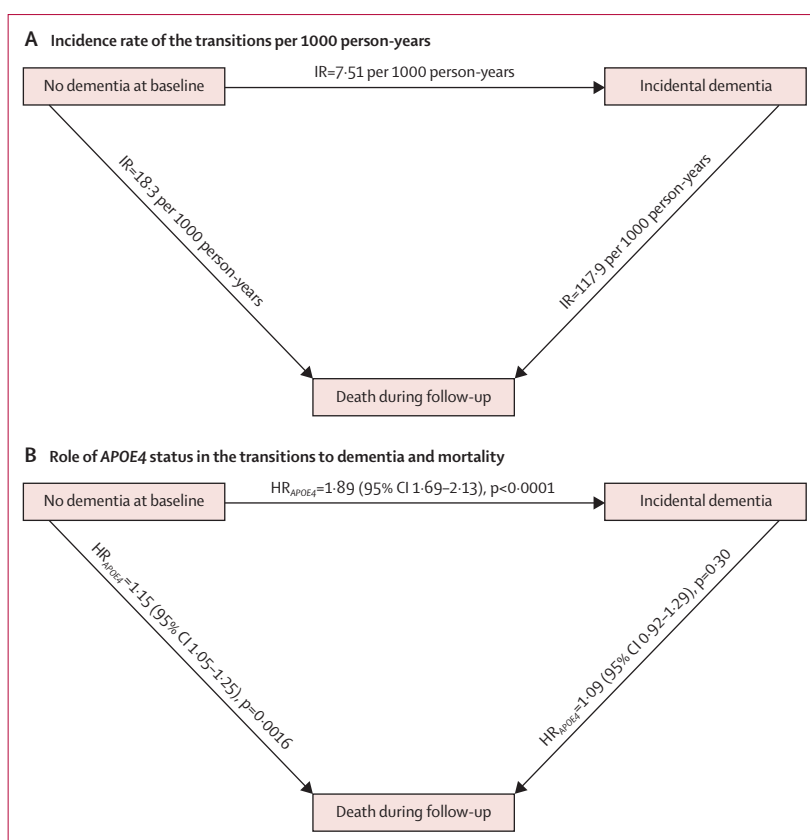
A Incidence rate of the transitions per 1000 person-years

No dementia at baseline

IR=7·51 per 1000 person-years

Incidental dementia

IR=18·3 per 1000 person-years

IR=117·9 per 1000 person-years

Death during follow-up

B Role of APOE4 status in the transitions to dementia and mortality

No dementia at baseline

$HR_{APOE4}$=1·89 (95% CI 1·69–2·13), p<0·0001

Incidental dementia

$HR_{APOE4}$=1·15 (95% CI 1·05–1·25), p=0·0016

$HR_{APOE4}$=1·09 (95% CI 0·92–1·29), p=0·30

Death during follow-up